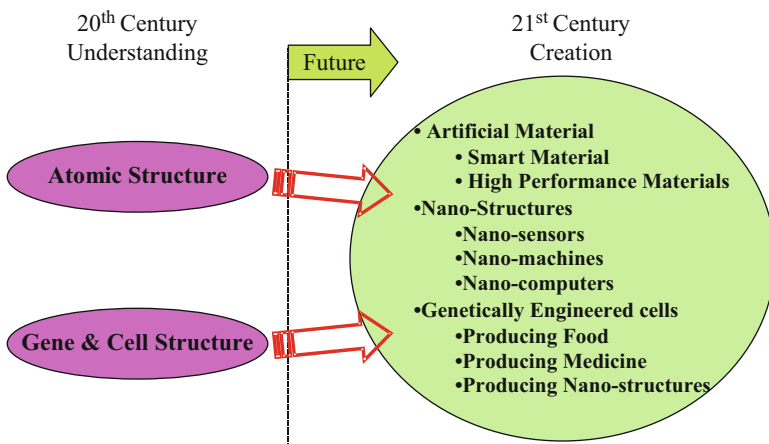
$20^{th}$ Century Understanding

Future

$21^{st}$ Century Creation

Atomic Structure

Gene & Cell Structure

• Artificial Material
• Smart Material
• High Performance Materials
•Nano-Structures
•Nano-sensors
•Nano-machines
•Nano-computers
•Genetically Engineered cells
•Producing Food
•Producing Medicine
•Producing Nano-structures